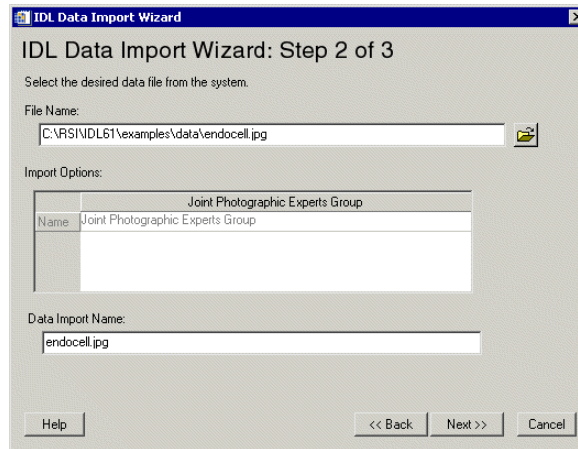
IDL Data Import Wizard

IDL Data Import Wizard: Step 2 of 3

Select the desired data file from the system.

File Name:

C:\RSI\IDL61\examples\data\endocell.jpg

Import Options:

| | Joint Photographic Experts Group |
|---|---|
| Name | Joint Photographic Experts Group |

Data Import Name:

endocell.jpg

Help

<< Back

Next >>

Cancel